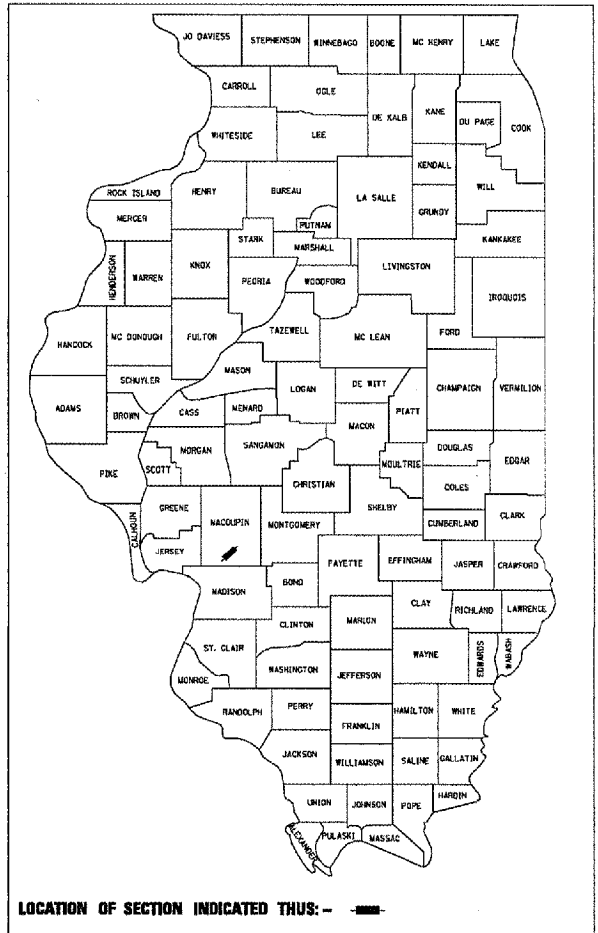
JO DAVIESS
STEPHENSON
WINNEBAGO
BOONE
MC HENRY
LAKE
CARROLL
OGLE
DE KALB
KANE
DU PAGE
COOK
WHITESIDE
LEE
KENDALL
ROCK ISLAND
HENRY
BUREAU
LA SALLE
WILL
GRUNDY
MERCER
PUTNAM
STARK
MARSHALL
KANKAKEE
HENDERSON
WARREN
KNOX
PEORIA
WOODFORD
LIVINGSTON
IROQUOIS
HANCOCK
MC DONOUGH
FULTON
TAZEWELL
MC LEAN
FORD
MASON
LOGAN
DE WITT
CHAMPAIGN
VERMILION
SCHUYLER
ADAMS
BROWN
CASS
MENARD
PIATT
MACON
MORGAN
SANGAMON
DOUGLAS
PIKE
SCOTT
MOULTRIE
EDGAR
CHRISTIAN
COLES
GREENE
MACOUPIN
MONTGOMERY
SHELBY
CALHOUN
CUMBERLAND
CLARK
JERSEY
FAYETTE
EFFINGHAM
JASPER
CRAWFORD
MADISON
BOND
CLAY
RICHLAND
LAWRENCE
CLINTON
MARION
ST. CLAIR
WAYNE
EDWARDS
WABASH
WASHINGTON
JEFFERSON
MONROE
RANDOLPH
PERRY
HAMILTON
WHITE
FRANKLIN
JACKSON
WILLIAMSON
SALINE
GALLATIN
HARDIN
UNION
JOHNSON
POPE
ALEXANDER
PULASKI
MASSAC
LOCATION OF SECTION INDICATED THUS:-